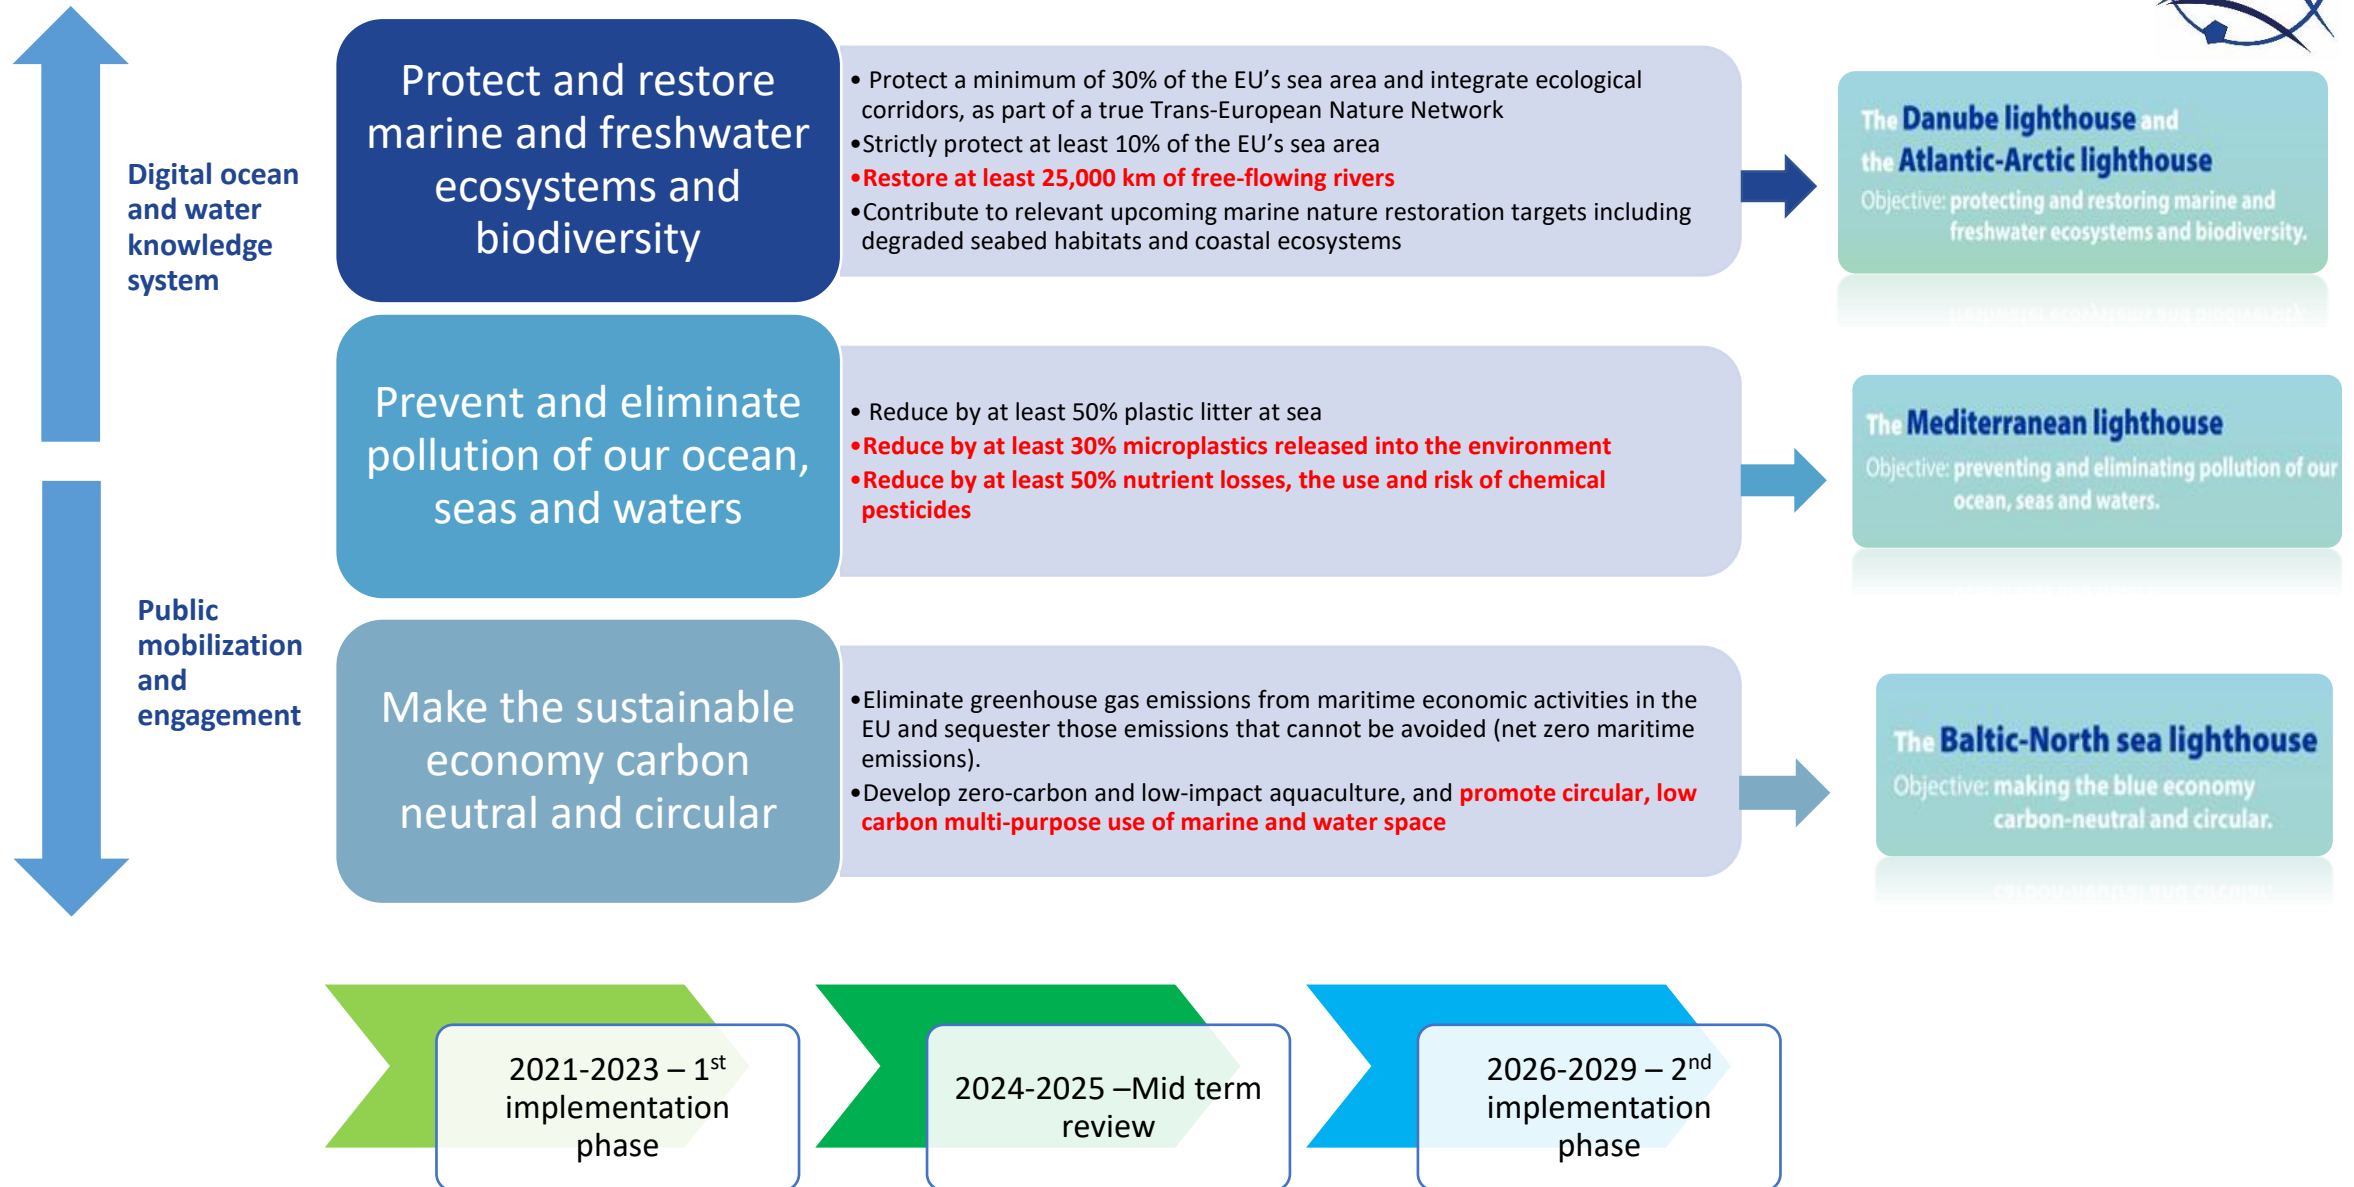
Digital ocean and water knowledge system

Public mobilization and engagement

Protect and restore marine and freshwater ecosystems and biodiversity

• Protect a minimum of 30% of the EU's sea area and integrate ecological corridors, as part of a true Trans-European Nature Network
•Strictly protect at least 10% of the EU's sea area
•Restore at least 25,000 km of free-flowing rivers
•Contribute to relevant upcoming marine nature restoration targets including degraded seabed habitats and coastal ecosystems

The Danube lighthouse and the Atlantic-Arctic lighthouse
Objective: protecting and restoring marine and freshwater ecosystems and biodiversity.

Prevent and eliminate pollution of our ocean, seas and waters

• Reduce by at least 50% plastic litter at sea
•Reduce by at least 30% microplastics released into the environment
•Reduce by at least 50% nutrient losses, the use and risk of chemical pesticides

The Mediterranean lighthouse
Objective: preventing and eliminating pollution of our ocean, seas and waters.

Make the sustainable economy carbon neutral and circular

•Eliminate greenhouse gas emissions from maritime economic activities in the EU and sequester those emissions that cannot be avoided (net zero maritime emissions).
•Develop zero-carbon and low-impact aquaculture, and promote circular, low carbon multi-purpose use of marine and water space

The Baltic-North sea lighthouse
Objective: making the blue economy carbon-neutral and circular.

2021-2023 – 1$^{st}$ implementation phase

2024-2025 –Mid term review

2026-2029 – 2$^{nd}$ implementation phase